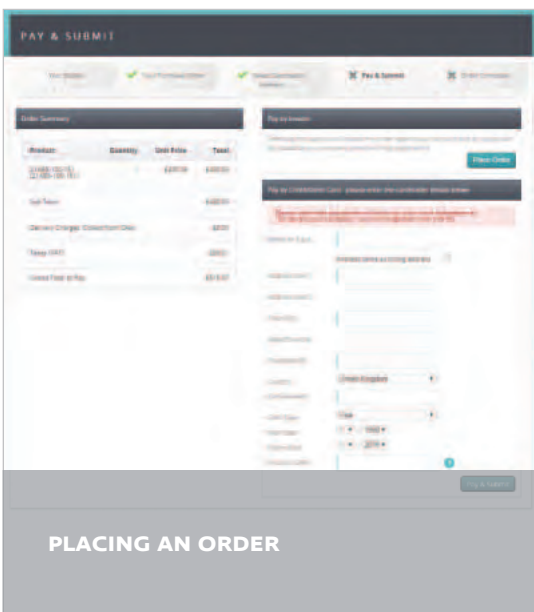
PAY & SUBMIT

Your Details

Your Purchase Order

Select Delivery Address

Pay & Submit

Order Complete

Order Summary

| Product | Quantity | Unit Price | Total |
|---|---|---|---|
| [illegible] | 1 | £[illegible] | £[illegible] |

Sub Total £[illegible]

Delivery Charges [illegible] £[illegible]

Taxes (VAT) £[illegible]

Grand Total to Pay £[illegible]

Pay by Invoice

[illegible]

Place Order

Pay by Credit/Debit Card - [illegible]

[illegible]

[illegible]

United Kingdom

Visa

Pay & Submit

PLACING AN ORDER